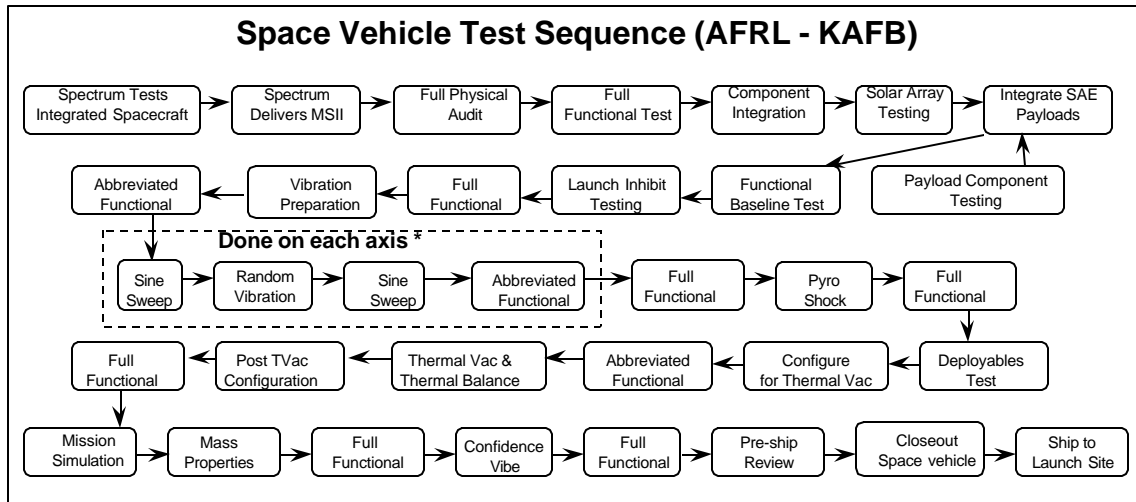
Space Vehicle Test Sequence (AFRL - KAFB)

Spectrum Tests Integrated Spacecraft

Spectrum Delivers MSII

Full Physical Audit

Full Functional Test

Component Integration

Solar Array Testing

Integrate SAE Payloads

Payload Component Testing

Functional Baseline Test

Launch Inhibit Testing

Full Functional

Vibration Preparation

Abbreviated Functional

Done on each axis *

Sine Sweep

Random Vibration

Sine Sweep

Abbreviated Functional

Full Functional

Pyro Shock

Full Functional

Deployables Test

Configure for Thermal Vac

Abbreviated Functional

Thermal Vac & Thermal Balance

Post TVac Configuration

Full Functional

Mission Simulation

Mass Properties

Full Functional

Confidence Vibe

Full Functional

Pre-ship Review

Closeout Space vehicle

Ship to Launch Site